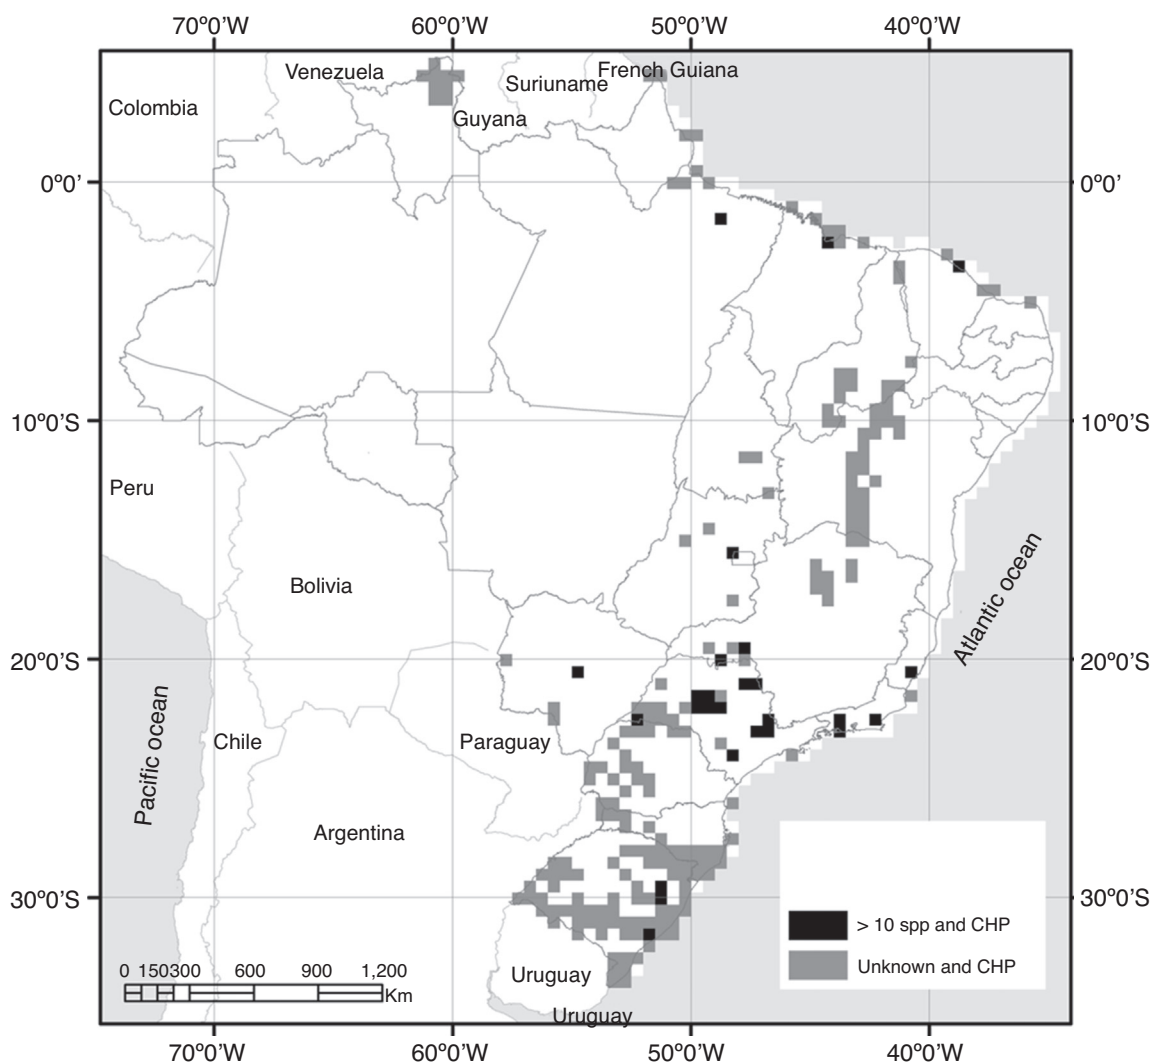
70º0'W
60º0'W
50º0'W
40º0'W

Venezuela
Suriuname
French Guiana
Colombia
Guyana

0º0'
0º0'

10º0'S
10º0'S

Peru

Atlantic ocean

Bolivia

20º0'S
20º0'S

Pacific ocean

Chile
Paraguay

Argentina

30º0'S
30º0'S

> 10 spp and CHP
Unknown and CHP

0 150300 600 900 1,200
Km

Uruguay
Uruguay

70º0'W
60º0'W
50º0'W
40º0'W